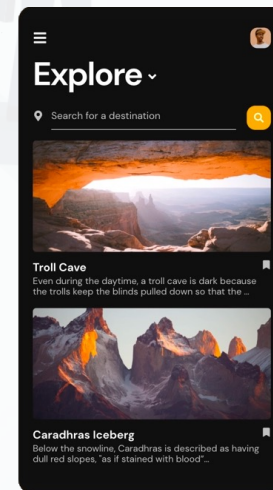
Explore

Search for a destination

Troll Cave

Even during the daytime, a troll cave is dark because the trolls keep the blinds pulled down so that the ...

Caradhras Iceberg

Below the snowline, Caradhras is described as having dull red slopes, "as if stained with blood"...